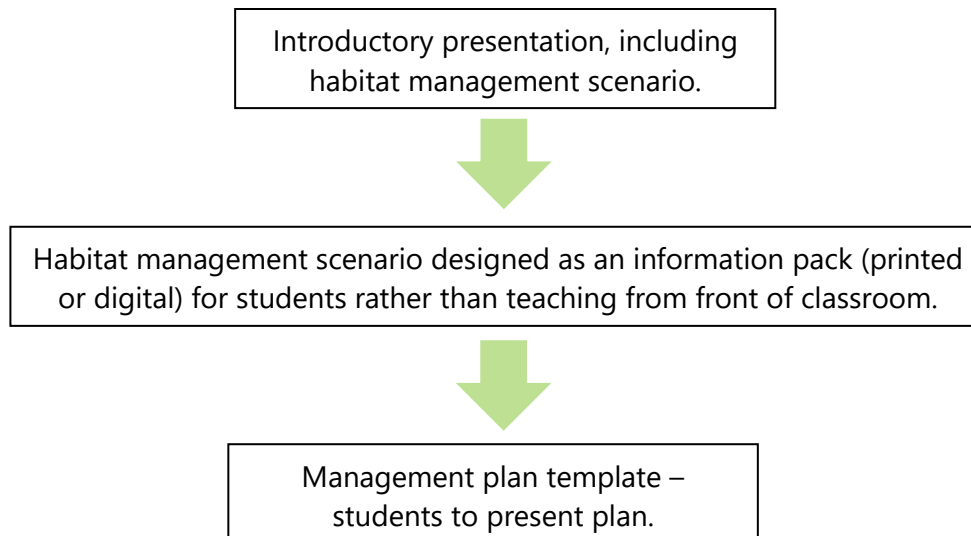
Introductory presentation, including habitat management scenario.

Habitat management scenario designed as an information pack (printed or digital) for students rather than teaching from front of classroom.

Management plan template – students to present plan.